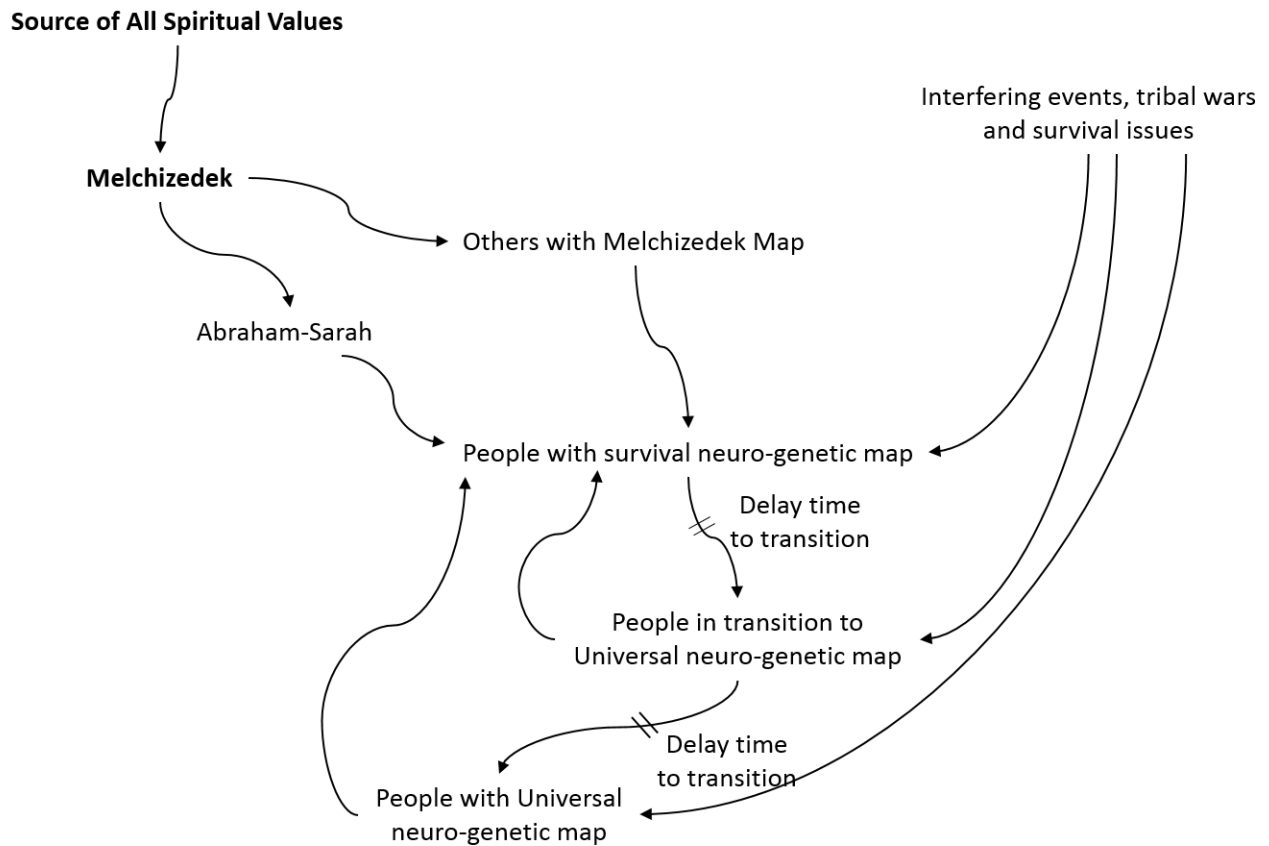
**Source of All Spiritual Values**

Interfering events, tribal wars and survival issues

**Melchizedek**

Others with Melchizedek Map

Abraham-Sarah

People with survival neuro-genetic map

Delay time to transition

People in transition to Universal neuro-genetic map

Delay time to transition

People with Universal neuro-genetic map